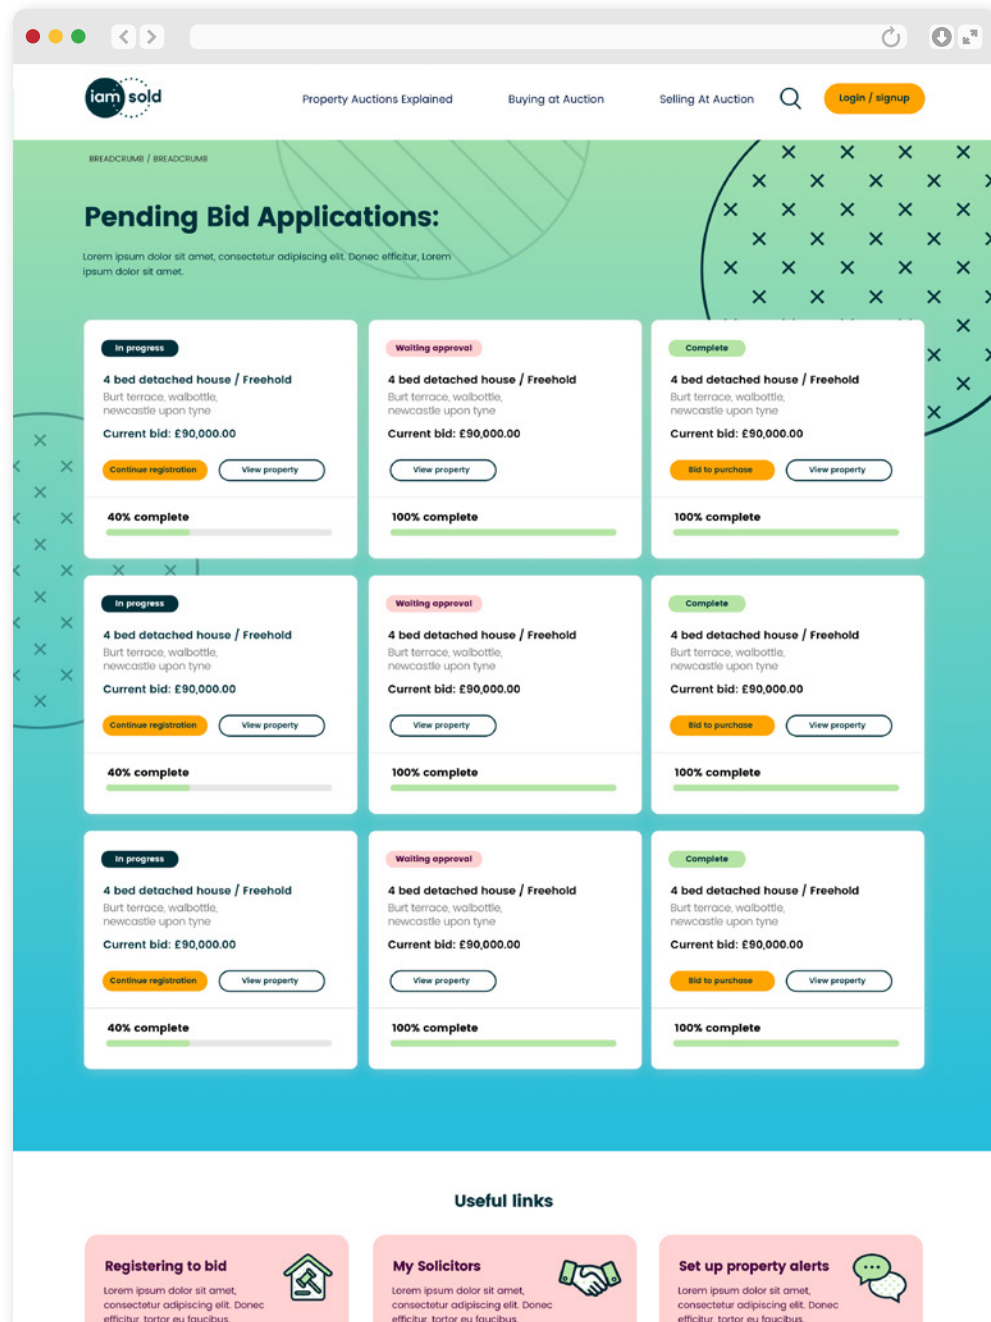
iam sold

Property Auctions Explained Buying at Auction Selling At Auction Login / signup

BREADCRUMB / BREADCRUMB

Pending Bid Applications:

Lorem ipsum dolor sit amet, consectetur adipiscing elit. Donec efficitur, Lorem ipsum dolor sit amet.

In progress
4 bed detached house / Freehold
Burt terrace, walbottle, newcastle upon tyne
Current bid: £90,000.00
Continue registration View property
40% complete

Waiting approval
4 bed detached house / Freehold
Burt terrace, walbottle, newcastle upon tyne
Current bid: £90,000.00
View property
100% complete

Complete
4 bed detached house / Freehold
Burt terrace, walbottle, newcastle upon tyne
Current bid: £90,000.00
Bid to purchase View property
100% complete

In progress
4 bed detached house / Freehold
Burt terrace, walbottle, newcastle upon tyne
Current bid: £90,000.00
Continue registration View property
40% complete

Waiting approval
4 bed detached house / Freehold
Burt terrace, walbottle, newcastle upon tyne
Current bid: £90,000.00
View property
100% complete

Complete
4 bed detached house / Freehold
Burt terrace, walbottle, newcastle upon tyne
Current bid: £90,000.00
Bid to purchase View property
100% complete

In progress
4 bed detached house / Freehold
Burt terrace, walbottle, newcastle upon tyne
Current bid: £90,000.00
Continue registration View property
40% complete

Waiting approval
4 bed detached house / Freehold
Burt terrace, walbottle, newcastle upon tyne
Current bid: £90,000.00
View property
100% complete

Complete
4 bed detached house / Freehold
Burt terrace, walbottle, newcastle upon tyne
Current bid: £90,000.00
Bid to purchase View property
100% complete

Useful links

Registering to bid
Lorem ipsum dolor sit amet, consectetur adipiscing elit. Donec efficitur, tortor eu faucibus

My Solicitors
Lorem ipsum dolor sit amet, consectetur adipiscing elit. Donec efficitur, tortor eu faucibus

Set up property alerts
Lorem ipsum dolor sit amet, consectetur adipiscing elit. Donec efficitur, tortor eu faucibus